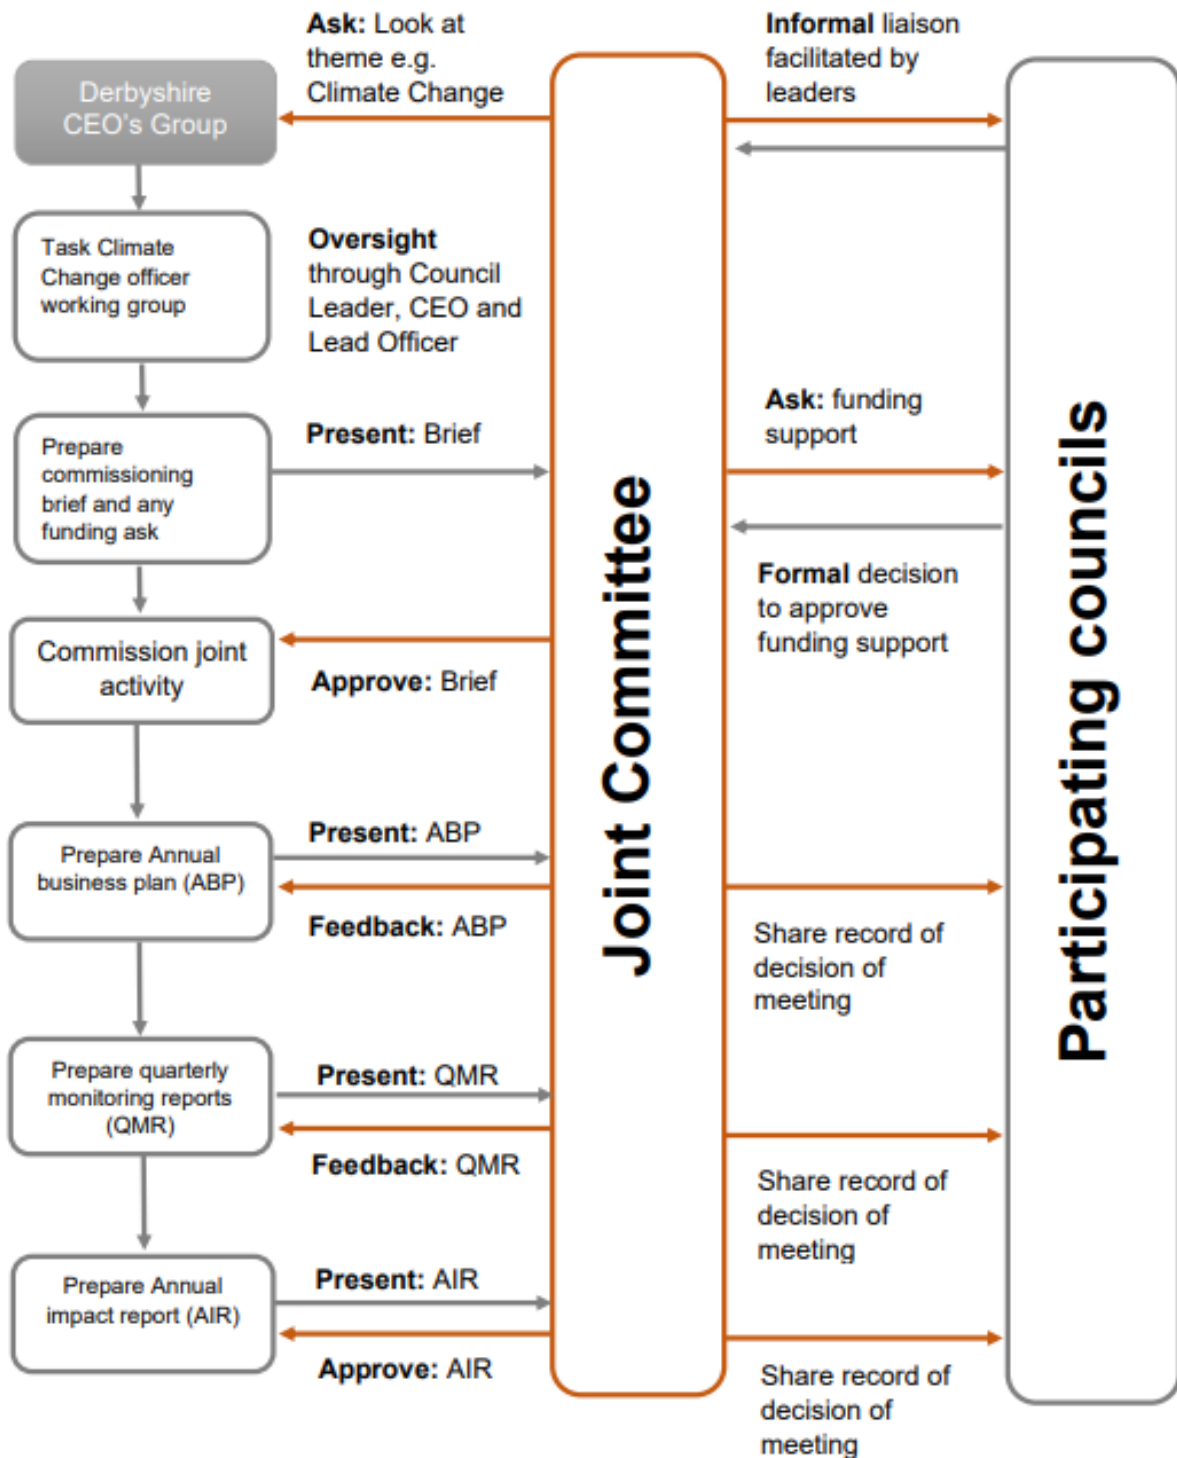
Derbyshire CEO's Group

Ask: Look at theme e.g. Climate Change

Informal liaison facilitated by leaders

Task Climate Change officer working group

Oversight through Council Leader, CEO and Lead Officer

Prepare commissioning brief and any funding ask

Present: Brief

Ask: funding support

Formal decision to approve funding support

Commission joint activity

Approve: Brief

Prepare Annual business plan (ABP)

Present: ABP

Feedback: ABP

Share record of decision of meeting

Prepare quarterly monitoring reports (QMR)

Present: QMR

Feedback: QMR

Share record of decision of meeting

Prepare Annual impact report (AIR)

Present: AIR

Approve: AIR

Share record of decision of meeting

Joint Committee

Participating councils